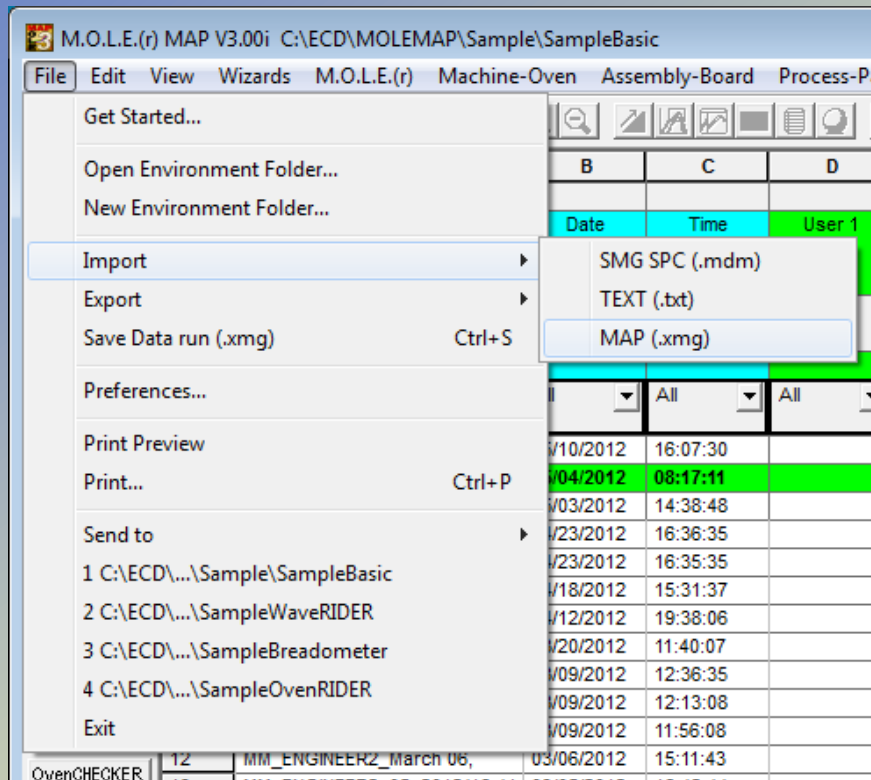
M.O.L.E.(r) MAP V3.00i C:\ECD\MOLEMAP\Sample\SampleBasic

File Edit View Wizards M.O.L.E.(r) Machine-Oven Assembly-Board Process-P

Get Started...

Open Environment Folder...
New Environment Folder...

Import
Export
Save Data run (.xmg) Ctrl+S

Preferences...

Print Preview
Print... Ctrl+P

Send to
1 C:\ECD\...\Sample\SampleBasic
2 C:\ECD\...\SampleWaveRIDER
3 C:\ECD\...\SampleBreadometer
4 C:\ECD\...\SampleOvenRIDER
Exit

SMG SPC (.mdm)
TEXT (.txt)
MAP (.xmg)

| B | C | D |
|---|---|---|
| Date | Time | User 1 |
| ll | All | All |
| /10/2012 | 16:07:30 | |
| /04/2012 | 08:17:11 | |
| /03/2012 | 14:38:48 | |
| /23/2012 | 16:36:35 | |
| /23/2012 | 16:35:35 | |
| /18/2012 | 15:31:37 | |
| /12/2012 | 19:38:06 | |
| /20/2012 | 11:40:07 | |
| /09/2012 | 12:36:35 | |
| /09/2012 | 12:13:08 | |
| /09/2012 | 11:56:08 | |
| 03/06/2012 | 15:11:43 | |

12 MM_ENGINEER2_March 06,

OvenCHECKER